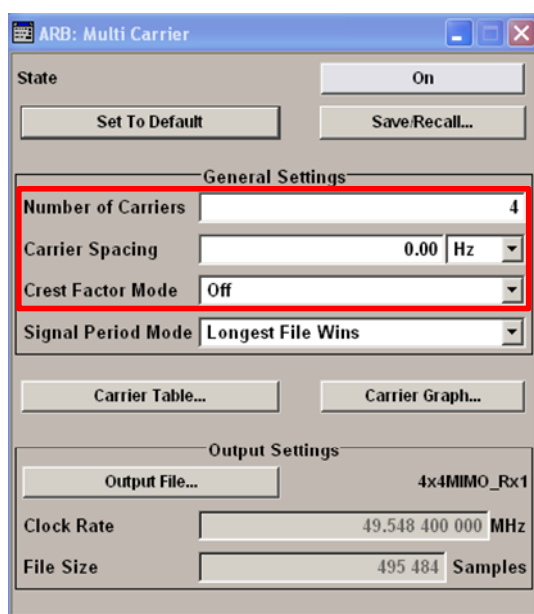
ARB: Multi Carrier

State
On

Set To Default
Save/Recall...

General Settings

Number of Carriers
4

Carrier Spacing
0.00
Hz

Crest Factor Mode
Off

Signal Period Mode
Longest File Wins

Carrier Table...
Carrier Graph...

Output Settings

Output File...
4x4MIMO_Rx1

Clock Rate
49.548 400 000
MHz

File Size
495 484
Samples